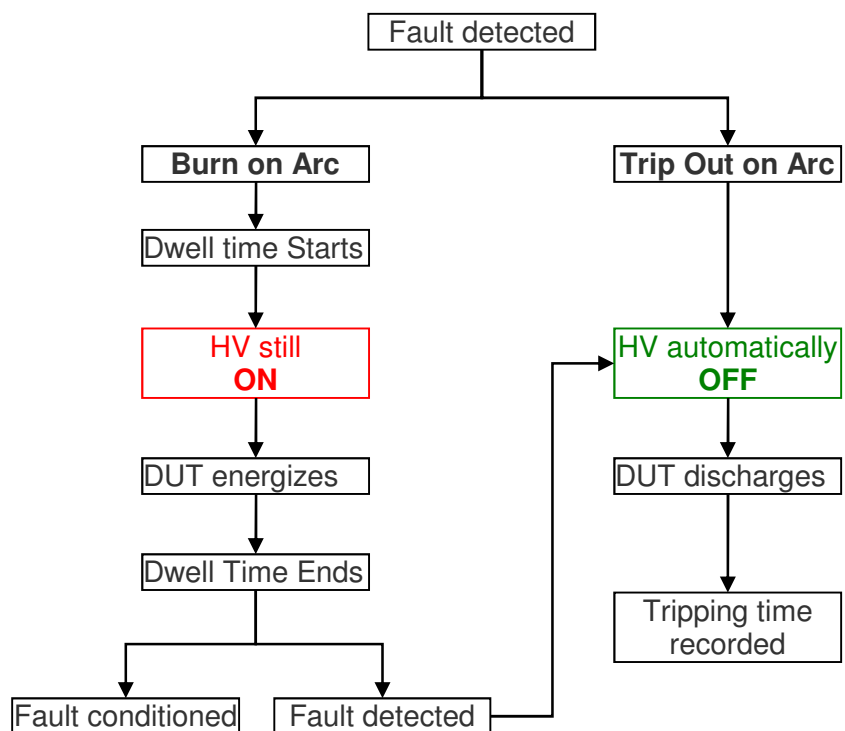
Fault detected

Burn on Arc

Dwell time Starts

HV still
ON

DUT energizes

Dwell Time Ends

Fault conditioned

Fault detected

Trip Out on Arc

HV automatically
OFF

DUT discharges

Tripping time recorded